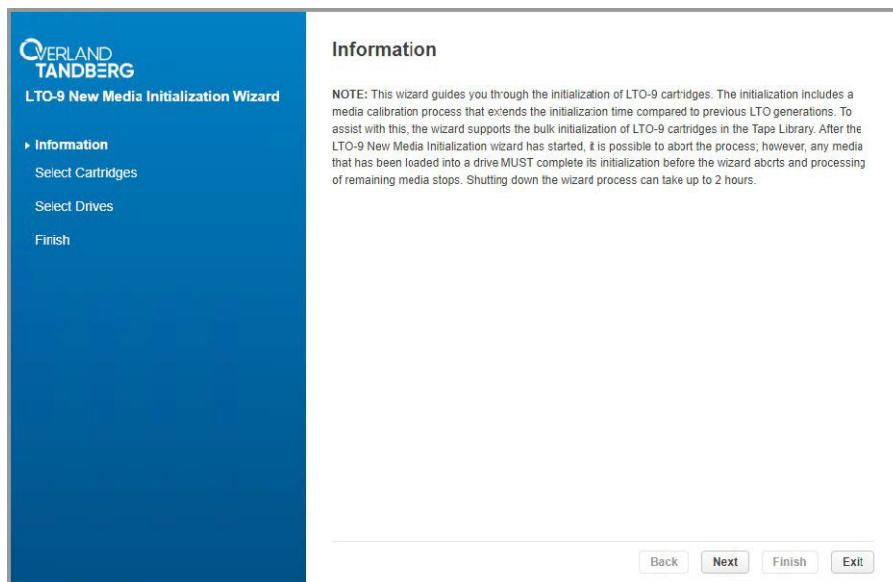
OVERLAND TANDBERG
LTO-9 New Media Initialization Wizard

Information
Select Cartridges
Select Drives
Finish

Information

NOTE: This wizard guides you through the initialization of LTO-9 cartridges. The initialization includes a media calibration process that extends the initialization time compared to previous LTO generations. To assist with this, the wizard supports the bulk initialization of LTO-9 cartridges in the Tape Library. After the LTO-9 New Media Initialization wizard has started, it is possible to abort the process; however, any media that has been loaded into a drive MUST complete its initialization before the wizard aborts and processing of remaining media stops. Shutting down the wizard process can take up to 2 hours.

Back Next Finish Exit